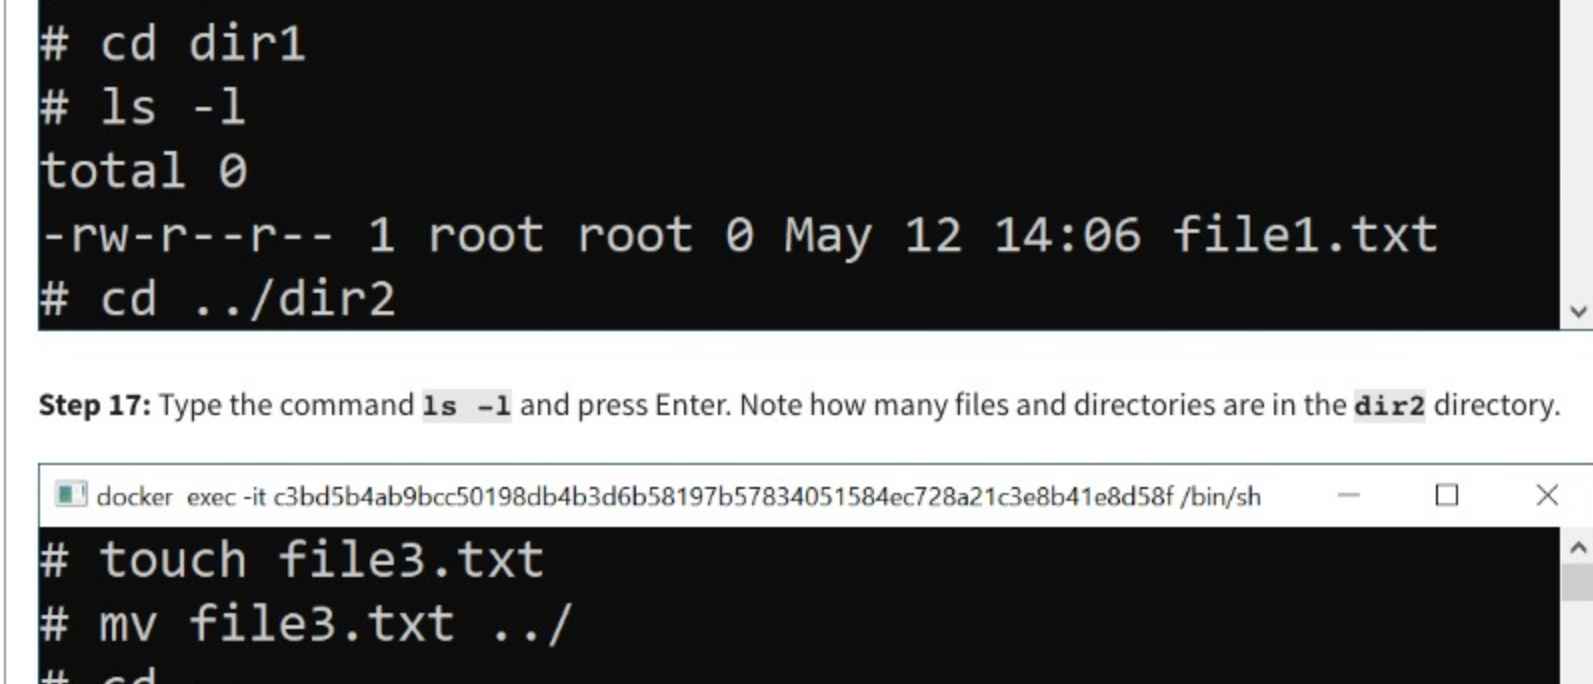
# cd dir1
# ls -l
total 0
-rw-r--r-- 1 root root 0 May 12 14:06 file1.txt
# cd ../dir2

**Step 17:** Type the command `ls -l` and press Enter. Note how many files and directories are in the `dir2` directory.

docker exec -it c3bd5b4ab9bcc50198db4b3d6b58197b57834051584ec728a21c3e8b41e8d58f /bin/sh

# touch file3.txt
# mv file3.txt ../
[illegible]